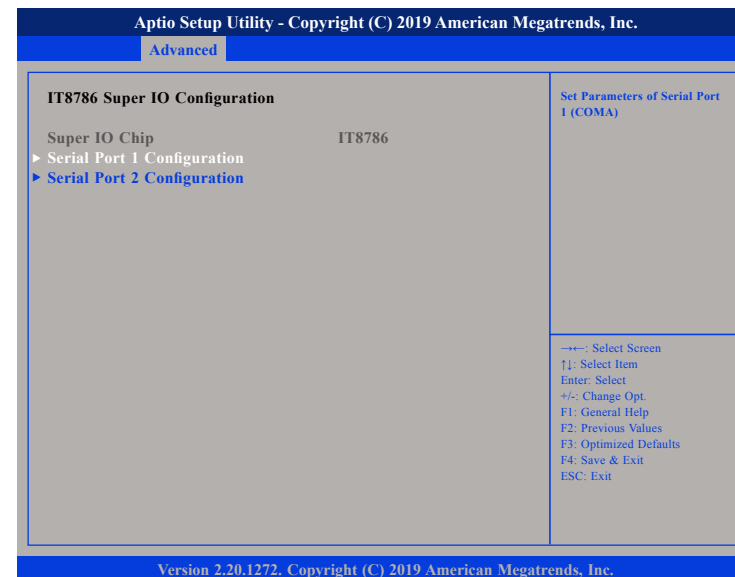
Aptio Setup Utility - Copyright (C) 2019 American Megatrends, Inc.

Advanced

IT8786 Super IO Configuration

Super IO Chip IT8786

▸ Serial Port 1 Configuration

▸ Serial Port 2 Configuration

Set Parameters of Serial Port 1 (COMA)

→←: Select Screen
↑↓: Select Item
Enter: Select
+/-: Change Opt.
F1: General Help
F2: Previous Values
F3: Optimized Defaults
F4: Save & Exit
ESC: Exit

Version 2.20.1272. Copyright (C) 2019 American Megatrends, Inc.